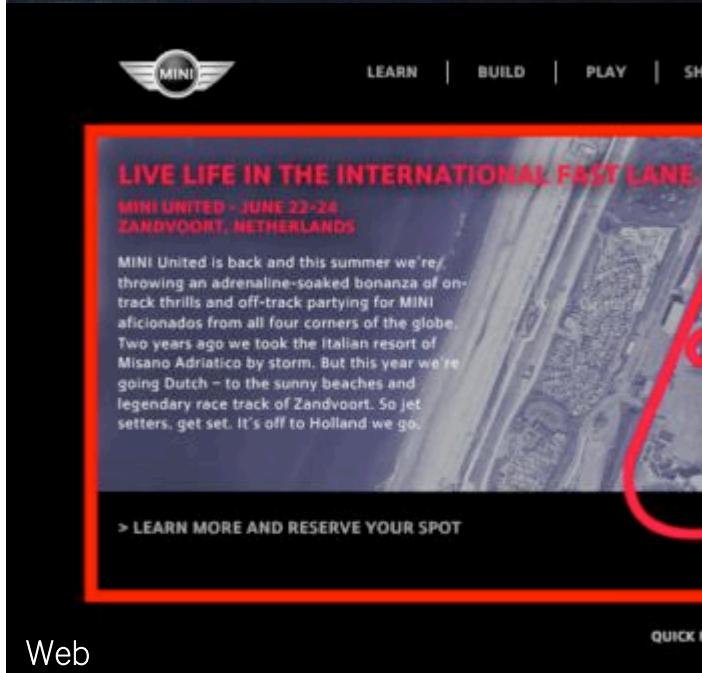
MINI

LEARN | BUILD | PLAY | SH

LIVE LIFE IN THE INTERNATIONAL FAST LANE.

MINI UNITED - JUNE 22-24
ZANDVOORT, NETHERLANDS

MINI United is back and this summer we're throwing an adrenaline-soaked bonanza of on-track thrills and off-track partying for MINI aficionados from all four corners of the globe. Two years ago we took the Italian resort of Misano Adriatico by storm. But this year we're going Dutch – to the sunny beaches and legendary race track of Zandvoort. So jet setters, get set. It's off to Holland we go.

> LEARN MORE AND RESERVE YOUR SPOT

QUICK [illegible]

Web